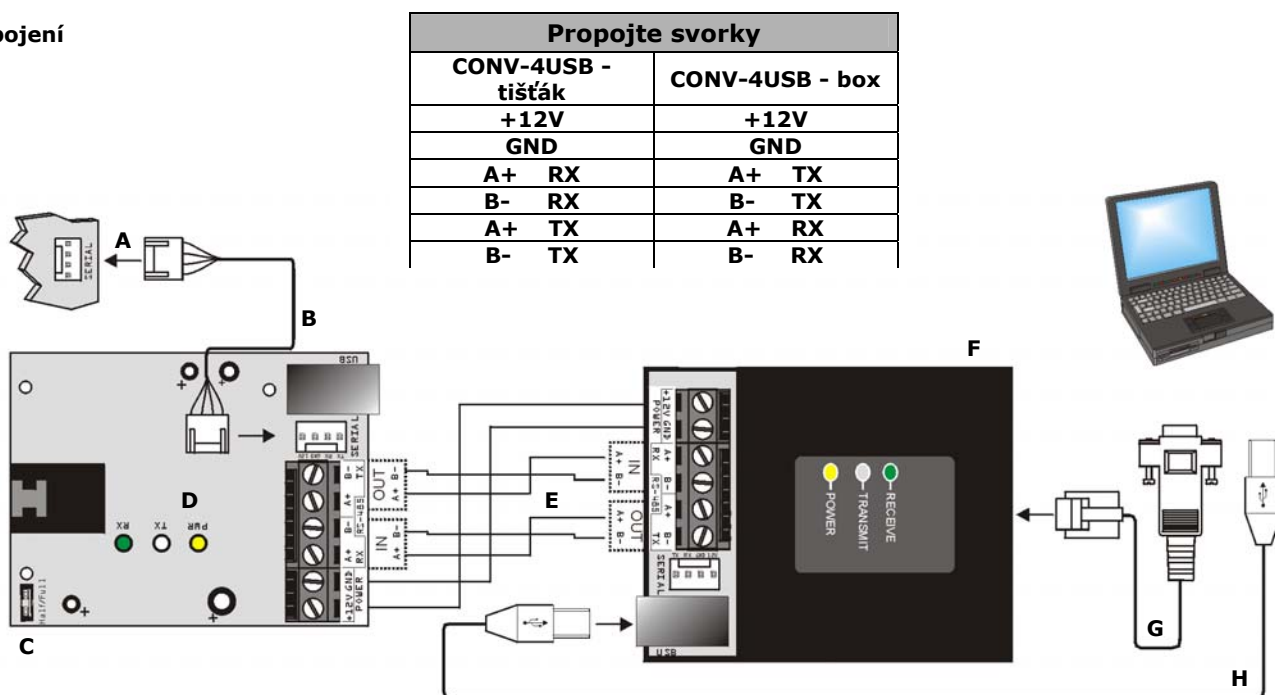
pojení

| Propojte svorky | |
|---|---|
| CONV-4USB - tišťák | CONV-4USB - box |
| +12V | +12V |
| GND | GND |
| A+ RX | A+ TX |
| B- RX | B- TX |
| A+ TX | A+ RX |
| B- TX | B- RX |

A

SERIAL

B

USB

SERIAL

B- TX

A+ RS-485

B- RX

A+ RX

+12V GND POWER

OUT B- A+

IN B- A+

D

RX TX PWR

Half/Full

C

E

IN A+ B-

OUT A+ B-

F

+12V GND POWER

A+ B- RX

RS-485

A+ B- TX

SERIAL

POWER

TRANSMIT

RECEIVE

USB

G

H